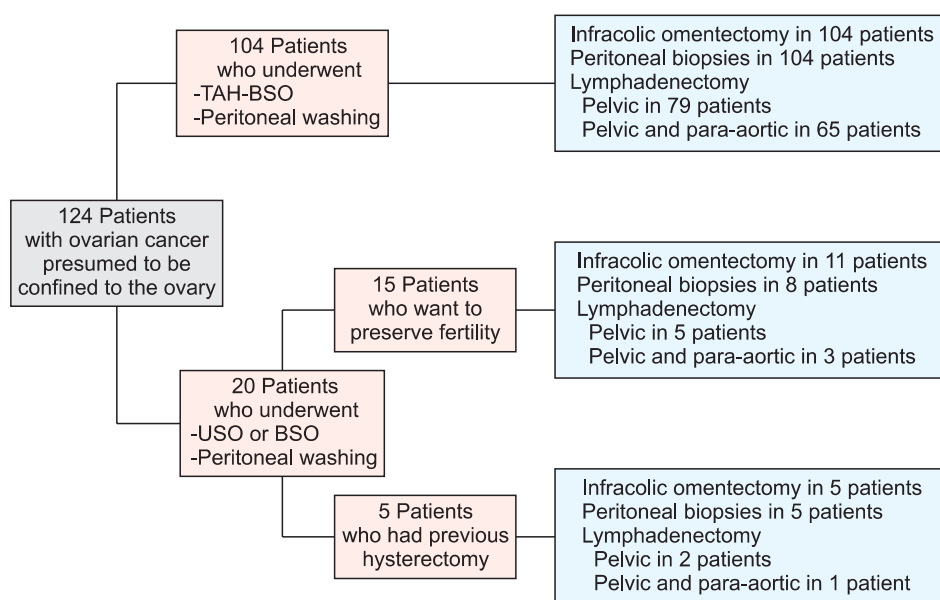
124 Patients with ovarian cancer presumed to be confined to the ovary

104 Patients who underwent
-TAH-BSO
-Peritoneal washing

Infracolic omentectomy in 104 patients
Peritoneal biopsies in 104 patients
Lymphadenectomy
Pelvic in 79 patients
Pelvic and para-aortic in 65 patients

20 Patients who underwent
-USO or BSO
-Peritoneal washing

15 Patients who want to preserve fertility

Infracolic omentectomy in 11 patients
Peritoneal biopsies in 8 patients
Lymphadenectomy
Pelvic in 5 patients
Pelvic and para-aortic in 3 patients

5 Patients who had previous hysterectomy

Infracolic omentectomy in 5 patients
Peritoneal biopsies in 5 patients
Lymphadenectomy
Pelvic in 2 patients
Pelvic and para-aortic in 1 patient